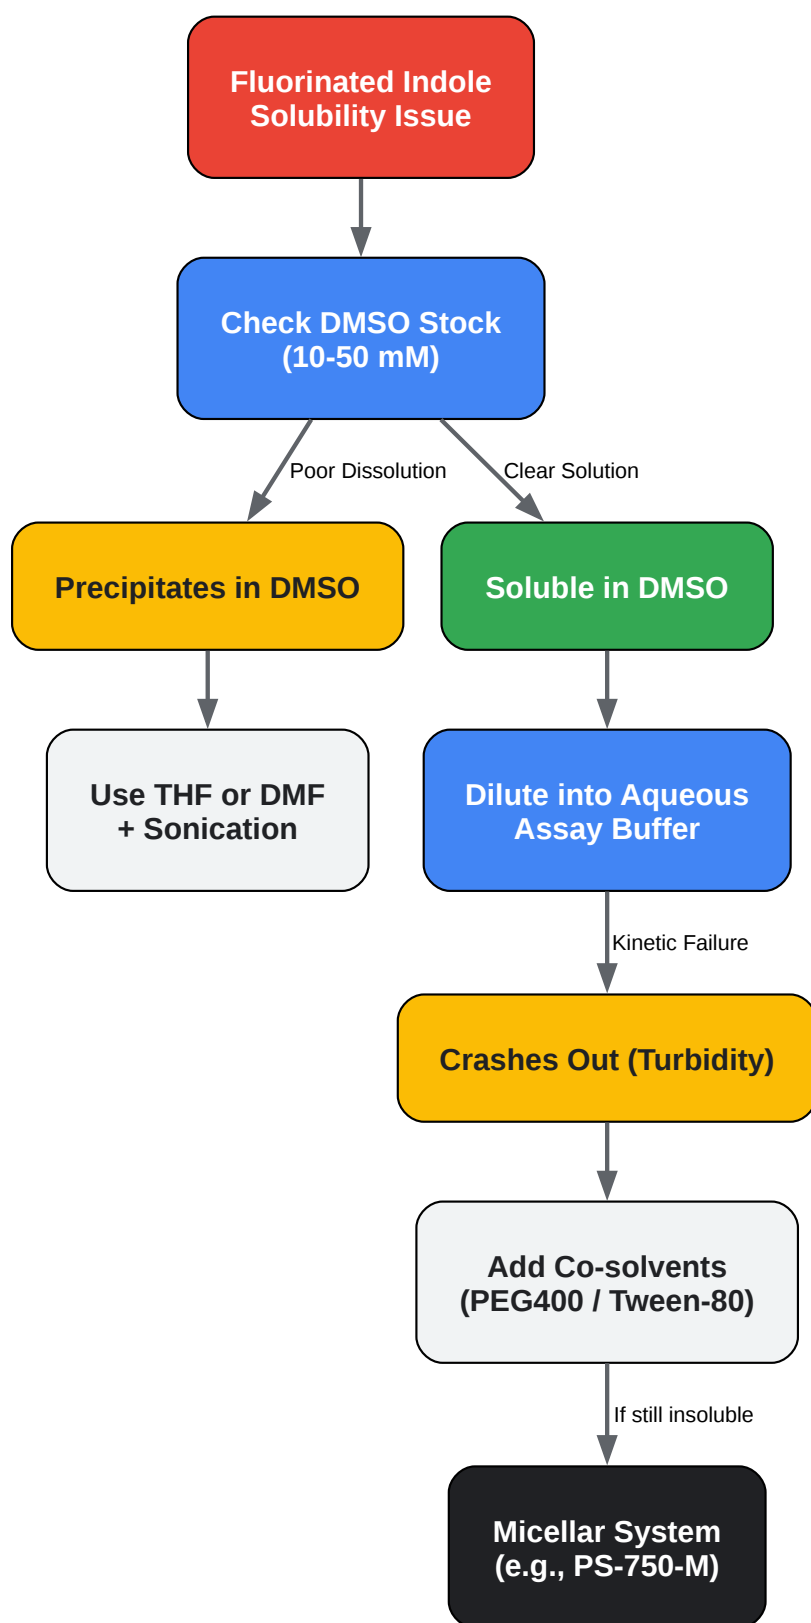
Fluorinated Indole Solubility Issue

Check DMSO Stock (10-50 mM)

Poor Dissolution

Clear Solution

Precipitates in DMSO

Soluble in DMSO

Use THF or DMF + Sonication

Dilute into Aqueous Assay Buffer

Kinetic Failure

Crashes Out (Turbidity)

Add Co-solvents (PEG400 / Tween-80)

If still insoluble

Micellar System (e.g., PS-750-M)